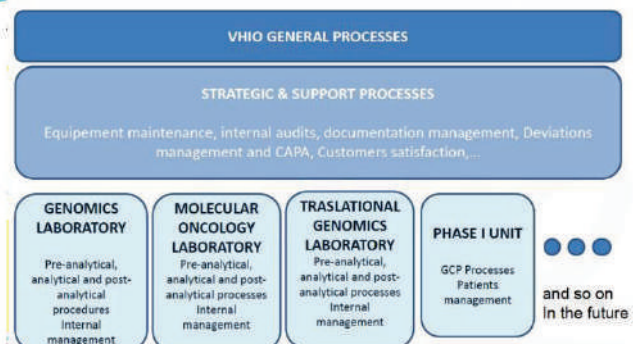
VHIO GENERAL PROCESSES

STRATEGIC & SUPPORT PROCESSES

Equipement maintenance, internal audits, documentation management, Deviations management and CAPA, Customers satisfaction,...

GENOMICS LABORATORY

Pre-analytical, analytical and post-analytical procedures Internal management

MOLECULAR ONCOLOGY LABORATORY

Pre-analytical, analytical and post-analytical processes Internal management

TRASLATIONAL GENOMICS LABORATORY

Pre-analytical, analytical and post-analytical processes Internal management

PHASE I UNIT

GCP Processes Patients management

and so on In the future